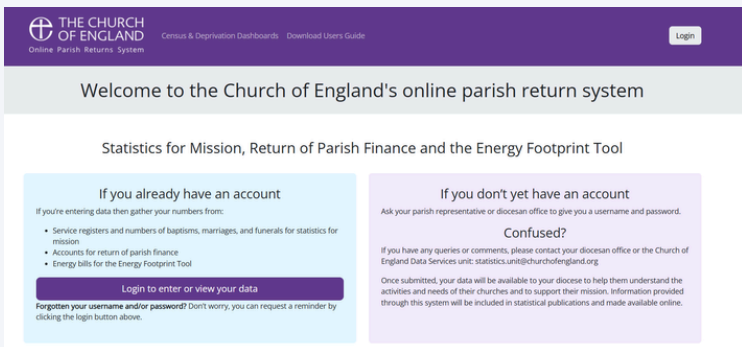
THE CHURCH OF ENGLAND
Online Parish Returns System

Census & Deprivation Dashboards
Download Users Guide

Login

Welcome to the Church of England's online parish return system

Statistics for Mission, Return of Parish Finance and the Energy Footprint Tool

If you already have an account

If you're entering data then gather your numbers from:

- Service registers and numbers of baptisms, marriages, and funerals for statistics for mission
- Accounts for return of parish finance
- Energy bills for the Energy Footprint Tool

Login to enter or view your data

Forgotten your username and/or password? Don't worry, you can request a reminder by clicking the login button above.

If you don't yet have an account

Ask your parish representative or diocesan office to give you a username and password.

Confused?

If you have any queries or comments, please contact your diocesan office or the Church of England Data Services unit: statistics.unit@churchofengland.org

Once submitted, your data will be available to your diocese to help them understand the activities and needs of their churches and to support their mission. Information provided through this system will be included in statistical publications and made available online.